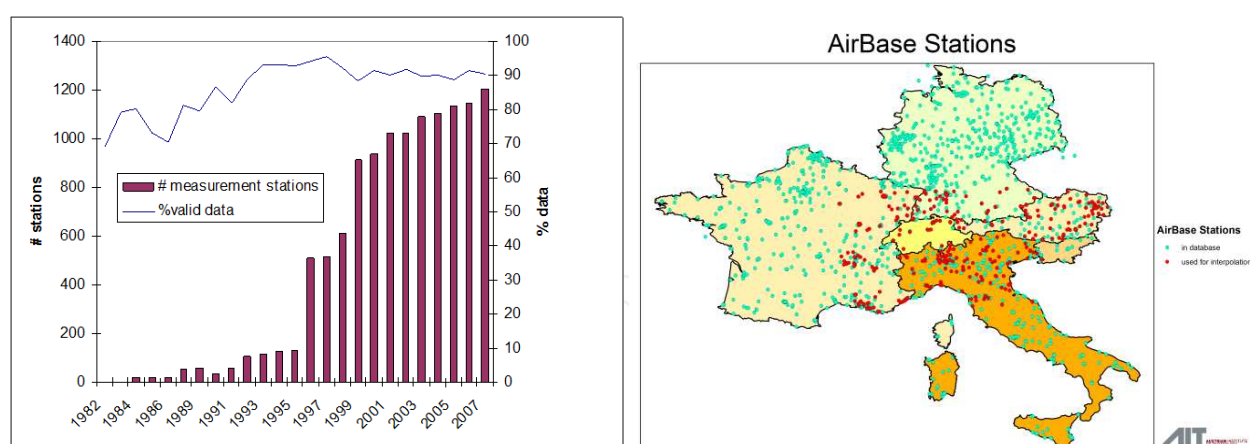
1400
1200
1000
800
600
400
200
0

# stations

100
90
80
70
60
50
40
30
20
10
0

% data

# measurement stations
%valid data

1982
1984
1986
1989
1991
1993
1995
1997
1999
2001
2003
2005
2007

AirBase Stations

AirBase Stations
in database
used for interpolation

AIT